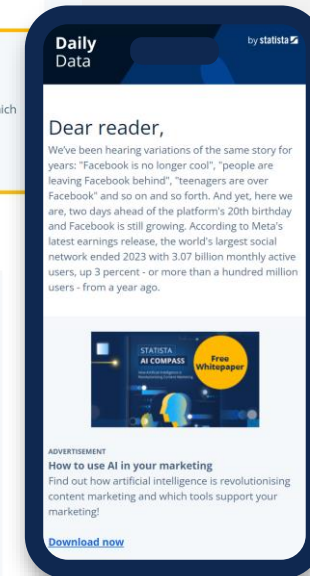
ich

Daily Data

by statista

Dear reader,

We've been hearing variations of the same story for years: "Facebook is no longer cool", "people are leaving Facebook behind", "teenagers are over Facebook" and so on and so forth. And yet, here we are, two days ahead of the platform's 20th birthday and Facebook is still growing. According to Meta's latest earnings release, the world's largest social network ended 2023 with 3.07 billion monthly active users, up 3 percent - or more than a hundred million users - from a year ago.

STATISTA AI COMPASS

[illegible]

Free Whitepaper

ADVERTISEMENT

How to use AI in your marketing

Find out how artificial intelligence is revolutionising content marketing and which tools support your marketing!

Download now